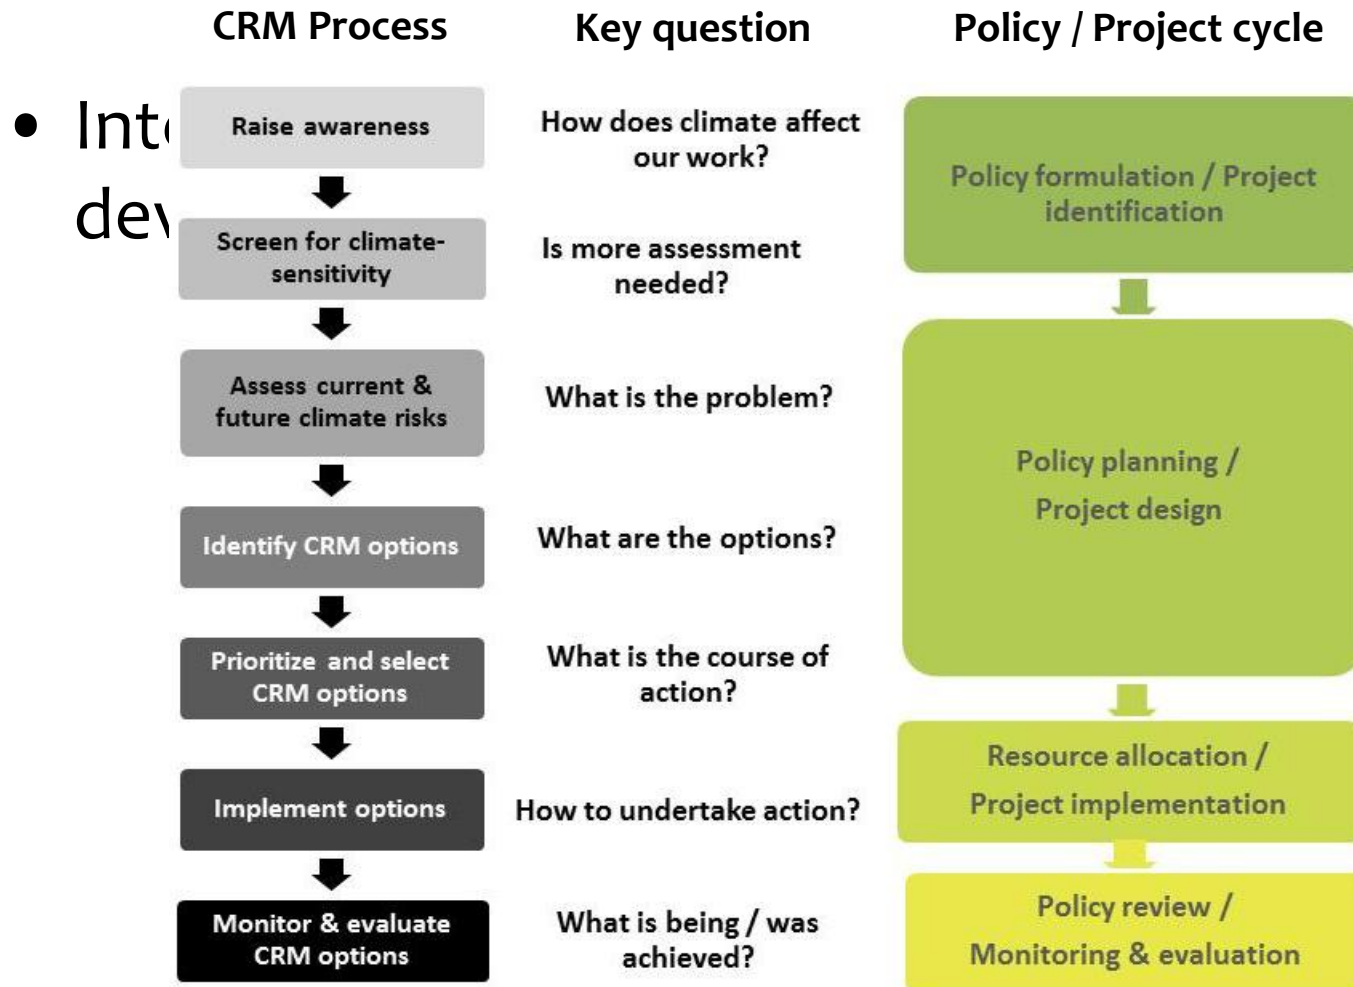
• Int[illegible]
dev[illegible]

CRM Process

Raise awareness

Screen for climate-sensitivity

Assess current & future climate risks

Identify CRM options

Prioritize and select CRM options

Implement options

Monitor & evaluate CRM options

Key question

How does climate affect our work?

Is more assessment needed?

What is the problem?

What are the options?

What is the course of action?

How to undertake action?

What is being / was achieved?

Policy / Project cycle

Policy formulation / Project identification

Policy planning / Project design

Resource allocation / Project implementation

Policy review / Monitoring & evaluation